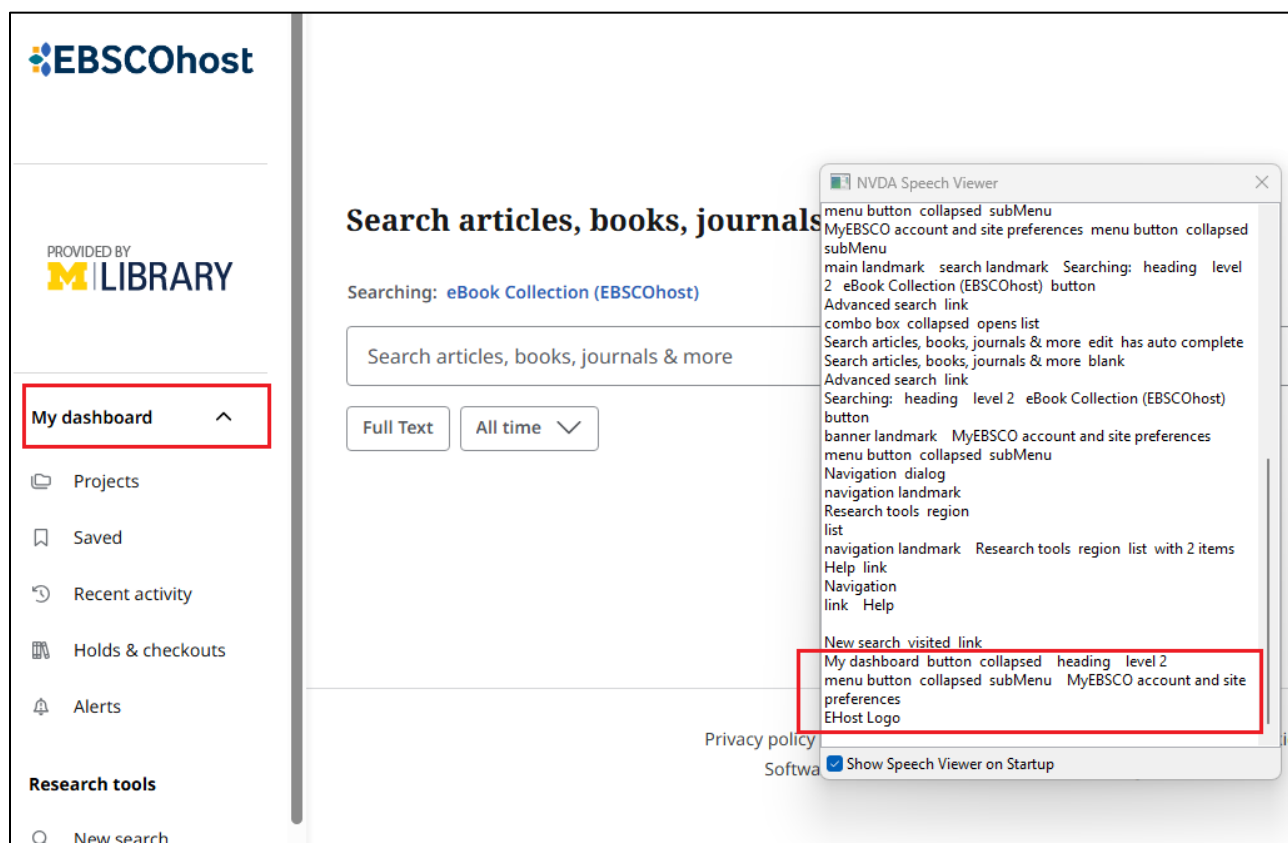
EBSCOhost

PROVIDED BY
M | LIBRARY

My dashboard

Projects

Saved

Recent activity

Holds & checkouts

Alerts

Research tools

New search

Search articles, books, journals

Searching: eBook Collection (EBSCOhost)

Search articles, books, journals & more

Full Text

All time

Privacy policy

Softwa

NVDA Speech Viewer

menu button collapsed subMenu
MyEBSCO account and site preferences menu button collapsed subMenu
main landmark search landmark Searching: heading level 2 eBook Collection (EBSCOhost) button
Advanced search link
combo box collapsed opens list
Search articles, books, journals & more edit has auto complete
Search articles, books, journals & more blank
Advanced search link
Searching: heading level 2 eBook Collection (EBSCOhost) button
banner landmark MyEBSCO account and site preferences menu button collapsed subMenu
Navigation dialog
navigation landmark
Research tools region
list
navigation landmark Research tools region list with 2 items
Help link
Navigation
link Help

New search visited link
My dashboard button collapsed heading level 2
menu button collapsed subMenu MyEBSCO account and site preferences
EHost Logo

Show Speech Viewer on Startup